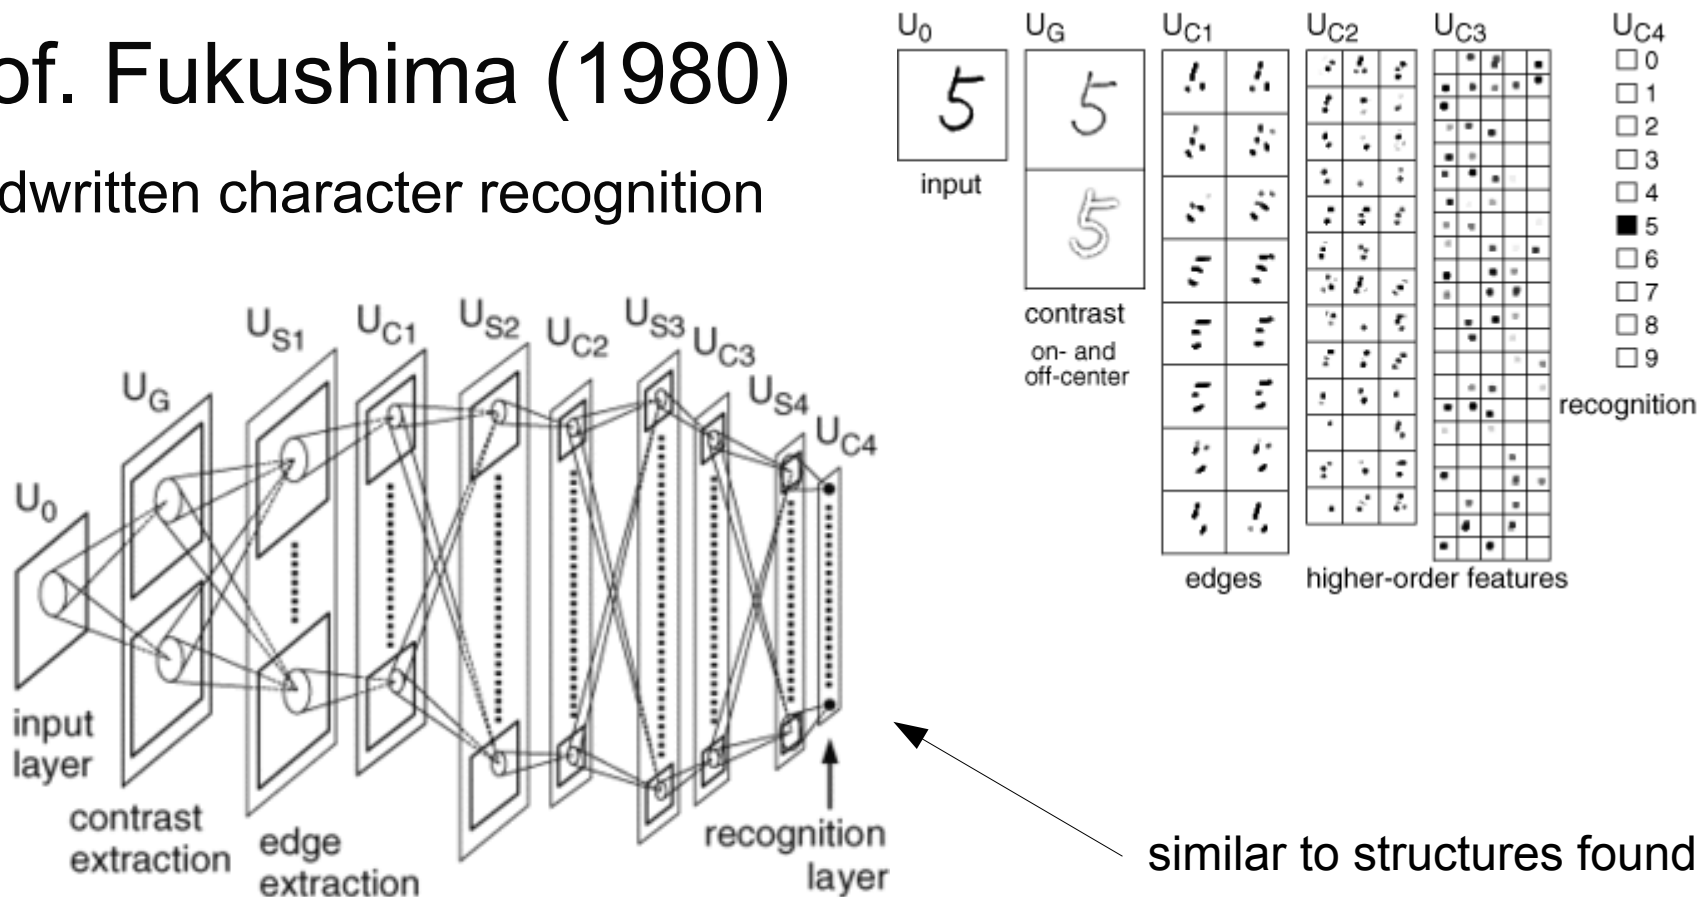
of. Fukushima (1980)

dwritten character recognition

$U_0$ $U_G$ $U_{C1}$ $U_{C2}$ $U_{C3}$ $U_{C4}$

5

input

5

5

contrast on- and off-center

edges

higher-order features

□ 0
□ 1
□ 2
□ 3
□ 4
■ 5
□ 6
□ 7
□ 8
□ 9

recognition

$U_{S1}$ $U_{C1}$ $U_{S2}$ $U_{C2}$ $U_{S3}$ $U_{C3}$ $U_{S4}$ $U_{C4}$

$U_G$

$U_0$

input layer

contrast extraction

edge extraction

recognition layer

similar to structures found